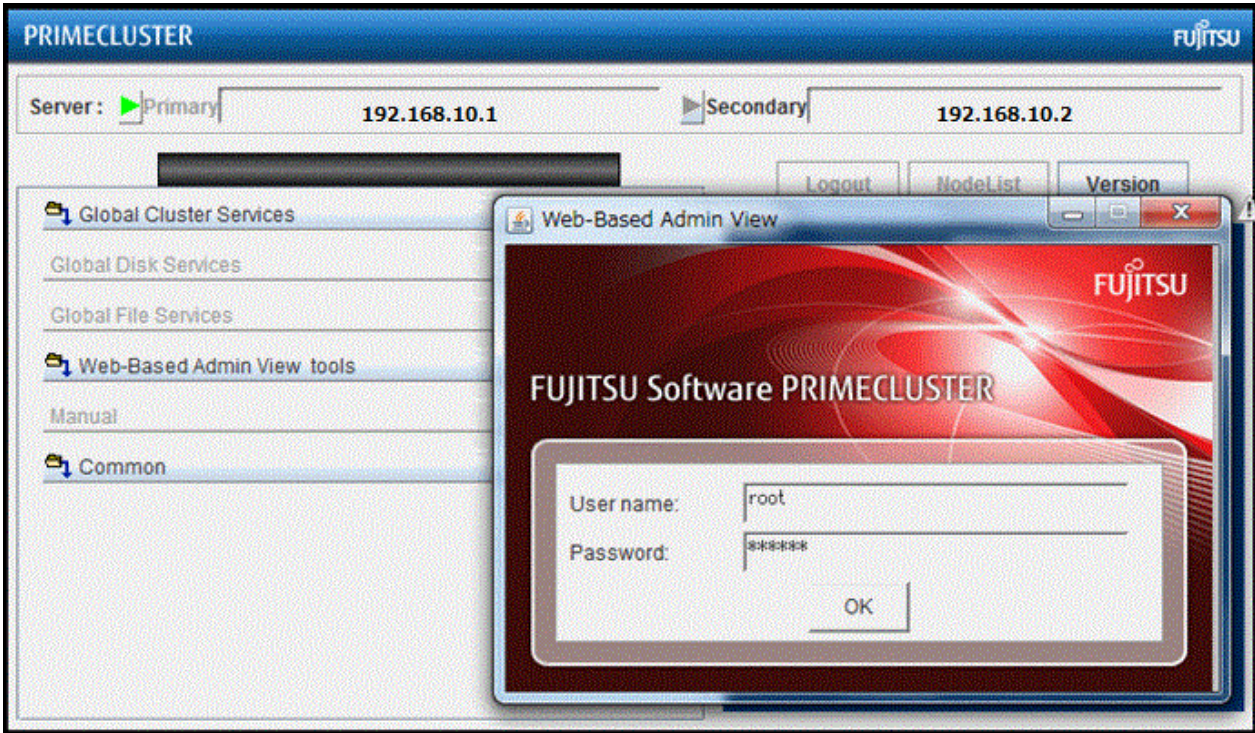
PRIMECLUSTER

FUJITSU

Server : Primary 192.168.10.1

Secondary 192.168.10.2

Logout NodeList Version

Global Cluster Services

Global Disk Services

Global File Services

Web-Based Admin View tools

Manual

Common

Web-Based Admin View

FUJITSU

FUJITSU Software PRIMECLUSTER

User name: root

Password: ******

OK